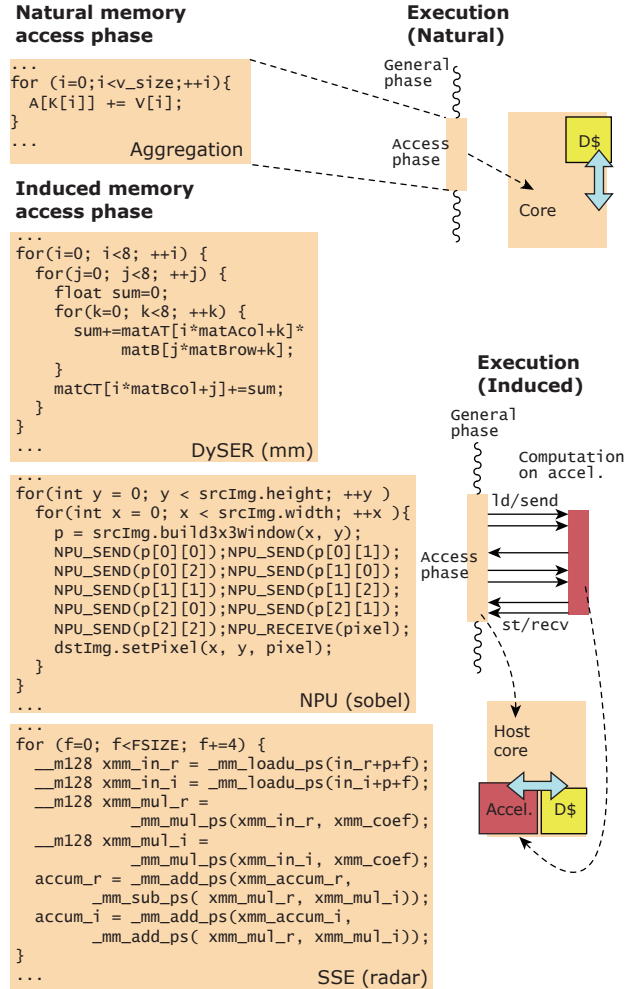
Natural memory access phase

...
for (i=0;i<v_size;++i){
  A[K[i]] += V[i];
}
...
Aggregation

Induced memory access phase

...
for(i=0; i<8; ++i) {
  for(j=0; j<8; ++j) {
    float sum=0;
    for(k=0; k<8; ++k) {
      sum+=matAT[i*matAcol+k]*
           matB[j*matBrow+k];
    }
    matCT[i*matBcol+j]+=sum;
  }
}
...
DySER (mm)

...
for(int y = 0; y < srcImg.height; ++y )
  for(int x = 0; x < srcImg.width; ++x ){
    p = srcImg.build3x3Window(x, y);
    NPU_SEND(p[0][0]);NPU_SEND(p[0][1]);
    NPU_SEND(p[0][2]);NPU_SEND(p[1][0]);
    NPU_SEND(p[1][1]);NPU_SEND(p[1][2]);
    NPU_SEND(p[2][0]);NPU_SEND(p[2][1]);
    NPU_SEND(p[2][2]);NPU_RECEIVE(pixel);
    dstImg.setPixel(x, y, pixel);
  }
}
...
NPU (sobel)

...
for (f=0; f<FSIZE; f+=4) {
  __m128 xmm_in_r = _mm_loadu_ps(in_r+p+f);
  __m128 xmm_in_i = _mm_loadu_ps(in_i+p+f);
  __m128 xmm_mul_r =
          _mm_mul_ps(xmm_in_r, xmm_coef);
  __m128 xmm_mul_i =
          _mm_mul_ps(xmm_in_i, xmm_coef);
  accum_r = _mm_add_ps(xmm_accum_r,
       _mm_sub_ps( xmm_mul_r, xmm_mul_i));
  accum_i = _mm_add_ps(xmm_accum_i,
       _mm_add_ps( xmm_mul_r, xmm_mul_i));
}
...
SSE (radar)

Execution (Natural)

General phase

Access phase

D$

Core

Execution (Induced)

General phase

Computation on accel.

ld/send

Access phase

st/recv

Host core

Accel.

D$